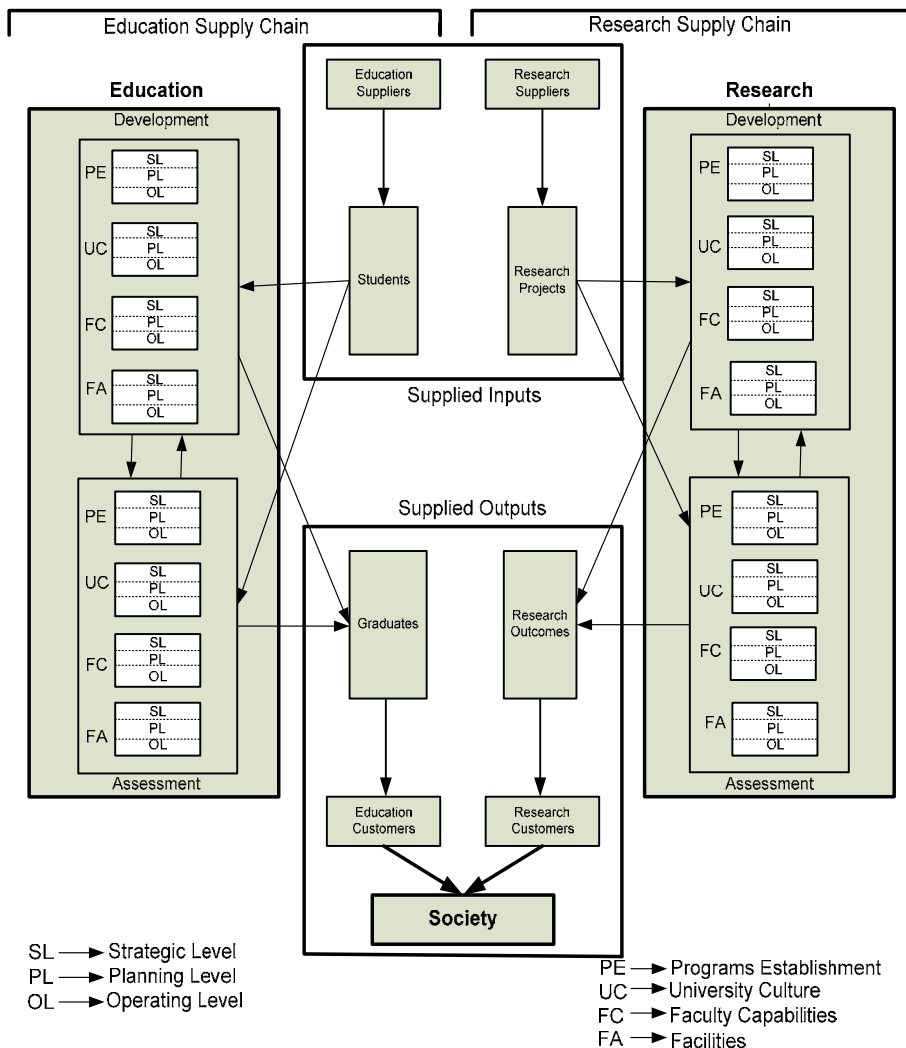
Education Supply Chain

Research Supply Chain

Education

Development

PE
SL
PL
OL

UC
SL
PL
OL

FC
SL
PL
OL

FA
SL
PL
OL

PE
SL
PL
OL

UC
SL
PL
OL

FC
SL
PL
OL

FA
SL
PL
OL

Assessment

Education Suppliers

Research Suppliers

Students

Research Projects

Supplied Inputs

Supplied Outputs

Graduates

Research Outcomes

Education Customers

Research Customers

Society

Research

Development

PE
SL
PL
OL

UC
SL
PL
OL

FC
SL
PL
OL

FA
SL
PL
OL

PE
SL
PL
OL

UC
SL
PL
OL

FC
SL
PL
OL

FA
SL
PL
OL

Assessment

SL → Strategic Level
PL → Planning Level
OL → Operating Level

PE → Programs Establishment
UC → University Culture
FC → Faculty Capabilities
FA → Facilities